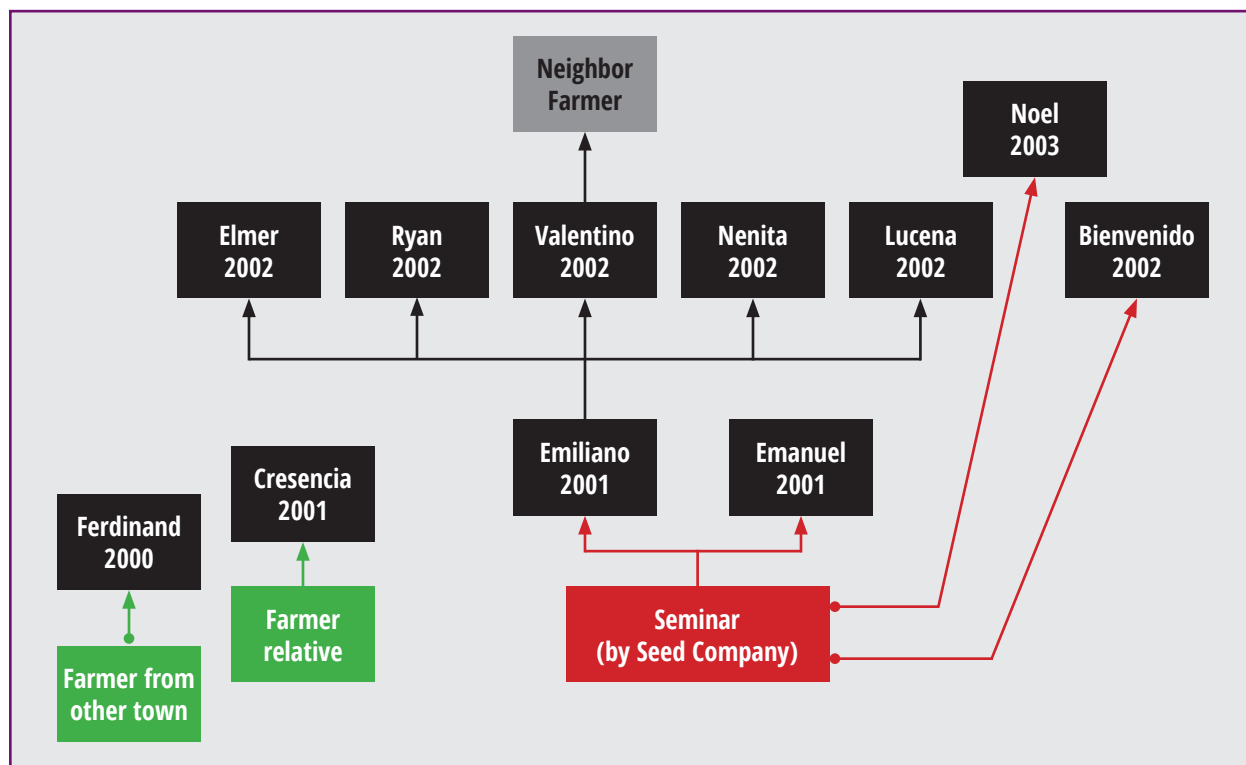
Neighbor Farmer

Noel 2003

Elmer 2002

Ryan 2002

Valentino 2002

Nenita 2002

Lucena 2002

Bienvenido 2002

Cresencia 2001

Emiliano 2001

Emanuel 2001

Ferdinand 2000

Farmer relative

Farmer from other town

Seminar (by Seed Company)